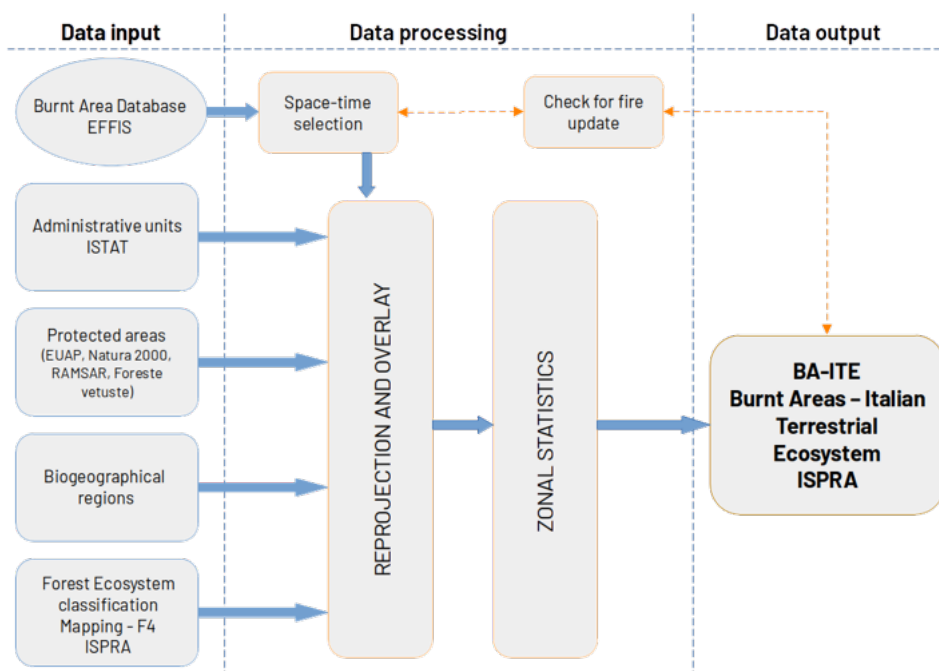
Data input

Data processing

Data output

Burnt Area Database EFFIS

Space-time selection

Check for fire update

Administrative units ISTAT

Protected areas (EUAP, Natura 2000, RAMSAR, Foreste vetuste)

Biogeographical regions

Forest Ecosystem classification Mapping - F4 ISPRA

REPROJECTION AND OVERLAY

ZONAL STATISTICS

BA-ITE
Burnt Areas – Italian Terrestrial Ecosystem
ISPRA